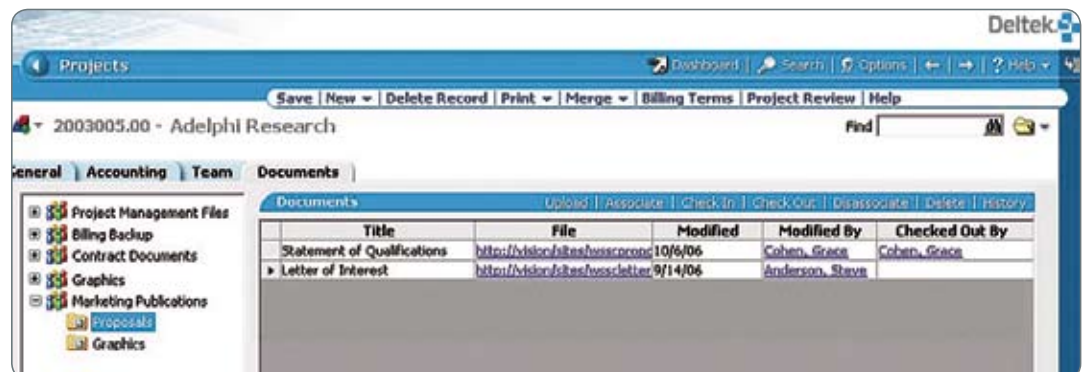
Deltek

Projects

Dashboard | Search | Options | ← | → | ? Help

Save | New | Delete Record | Print | Merge | Billing Terms | Project Review | Help

2003005.00 - Adelphi Research

Find

General | Accounting | Team | Documents

Project Management Files
Billing Backup
Contract Documents
Graphics
Marketing Publications
Proposals
Graphics

Documents

Upload | Associate | Check In | Check Out | Disassociate | Delete | History

| Title | File | Modified | Modified By | Checked Out By |
|---|---|---|---|---|
| Statement of Qualifications | http://vision/sites/wsscpropo | 10/6/06 | Cohen, Grace | Cohen, Grace |
| Letter of Interest | http://vision/sites/wsscletter | 9/14/06 | Anderson, Steve | |